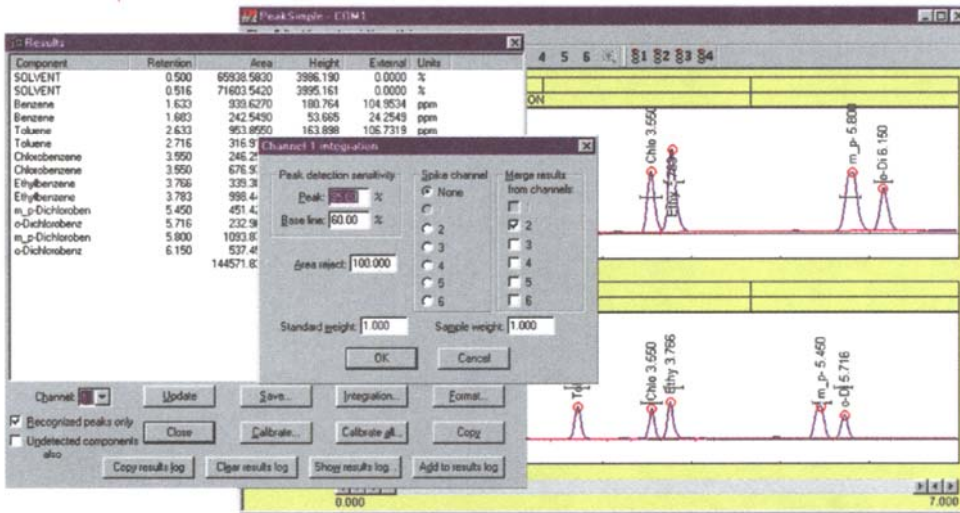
PeakSimple - COM1

Results

| Component | Retention | Area | Height | External | Units |
|---|---|---|---|---|---|
| SOLVENT | 0.500 | 65938.5830 | 3986.190 | 0.0000 | % |
| SOLVENT | 0.516 | 71603.5420 | 3995.161 | 0.0000 | % |
| Benzene | 1.633 | 939.6270 | 180.764 | 104.9534 | ppm |
| Benzene | 1.683 | 242.5490 | 53.665 | 24.2549 | ppm |
| Toluene | 2.633 | 953.8550 | 163.898 | 106.7319 | ppm |
| Toluene | 2.716 | 316.9 | | | |
| Chlorobenzene | 3.550 | 246.2 | | | |
| Chlorobenzene | 3.550 | 676.9 | | | |
| Ethylbenzene | 3.766 | 339.3 | | | |
| Ethylbenzene | 3.783 | 998.4 | | | |
| m_p-Dichloroben | 5.450 | 451.4 | | | |
| o-Dichlorobenz | 5.716 | 232.9 | | | |
| m_p-Dichloroben | 5.800 | 1093.8 | | | |
| o-Dichlorobenz | 6.150 | 537.4 | | | |
| | | 144571.8 | | | |

Channel: 1
Recognized peaks only
Undetected components also
Update Save... Integration... Format...
Close Calibrate... Calibrate all... Copy
Copy results log Clear results log Show results log Add to results log

Channel 1 integration
Peak detection sensitivity
Peak: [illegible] %
Base line: 60.00 %
Area reject: 100.000
Spike channel
None
2
3
4
5
6
Merge results from channels:
1
2
3
4
5
6
Standard weight: 1.000
Sample weight: 1.000
OK Cancel

4 5 6 §1 §2 §3 §4
ON
Chlo 3.550
m_p- 5.800
o-Di 6.150
Chlo 3.550
Ethy 3.766
m_p- 5.450
o-Di 5.716
0.000
7.000